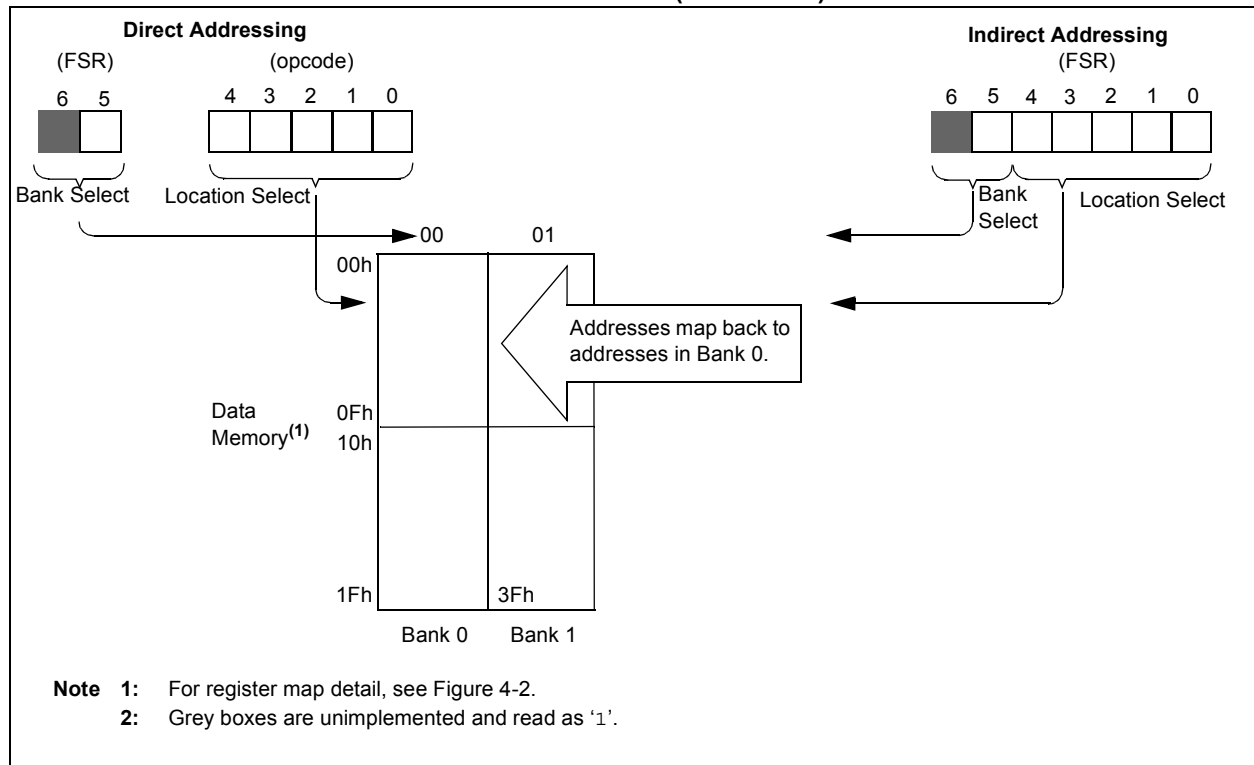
Direct Addressing
(FSR)
6 5
(opcode)
4 3 2 1 0
Bank Select
Location Select

Indirect Addressing
(FSR)
6 5 4 3 2 1 0
Bank Select
Location Select

00 01
00h
Addresses map back to addresses in Bank 0.
Data Memory$^{(1)}$
0Fh
10h
1Fh
3Fh
Bank 0 Bank 1

Note 1: For register map detail, see Figure 4-2.
2: Grey boxes are unimplemented and read as '1'.